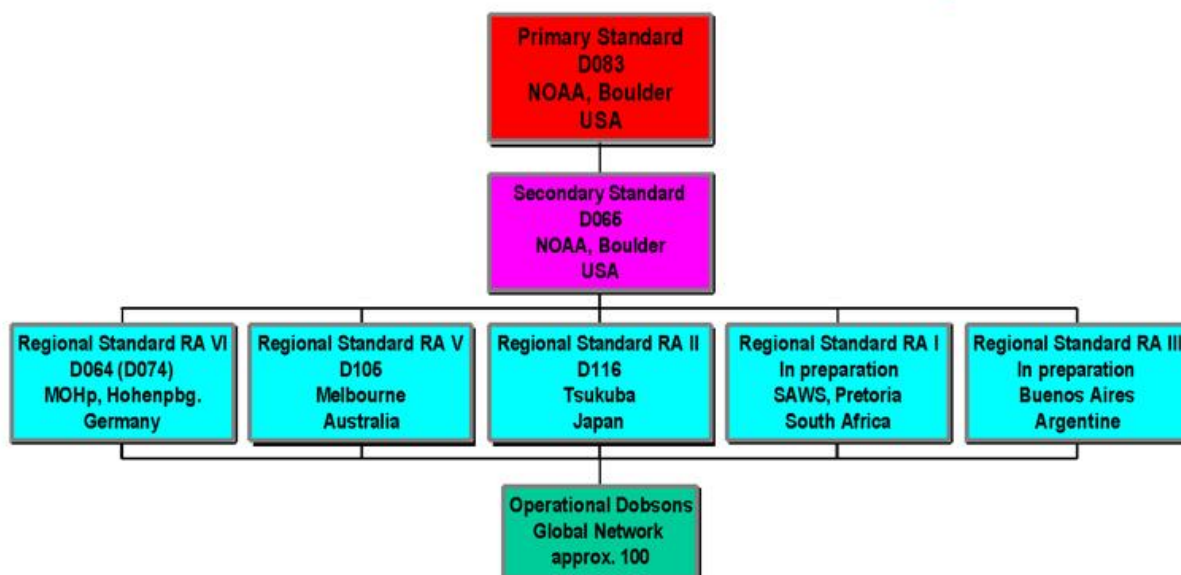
Primary Standard
D083
NOAA, Boulder
USA

Secondary Standard
D065
NOAA, Boulder
USA

Regional Standard RA VI
D064 (D074)
MOHp, Hohenpbg.
Germany

Regional Standard RA V
D105
Melbourne
Australia

Regional Standard RA II
D116
Tsukuba
Japan

Regional Standard RA I
In preparation
SAWS, Pretoria
South Africa

Regional Standard RA III
In preparation
Buenos Aires
Argentine

Operational Dobsons
Global Network
approx. 100